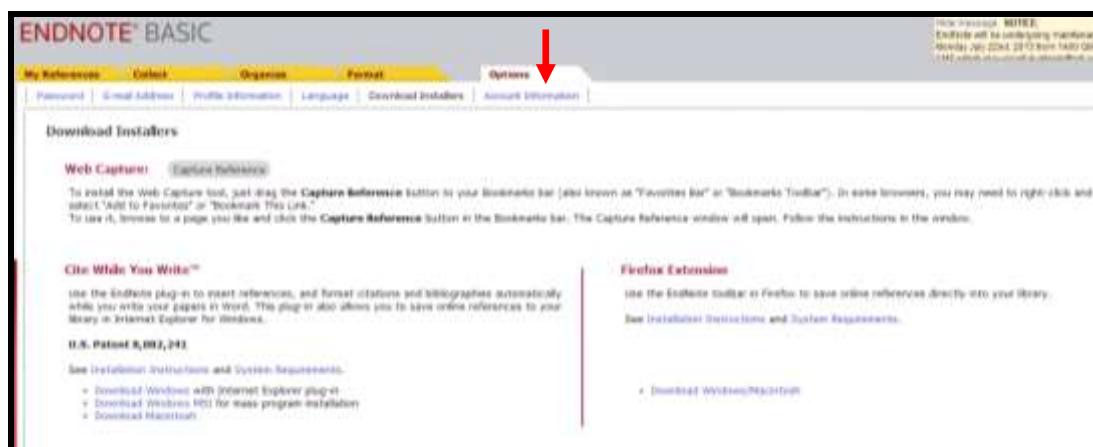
ENDNOTE BASIC

Hide message NOTICE:
EndNote will be undergoing maintenance
Monday July 22nd, 2013 from 1400 GMT
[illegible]

My References | Collect | Organize | Format | Options

Password | E-mail Address | Profile Information | Language | Download Installers | Account Information

Download Installers

Web Capture: Capture Reference

To install the Web Capture tool, just drag the Capture Reference button to your Bookmarks bar (also known as "Favorites Bar" or "Bookmarks Toolbar"). In some browsers, you may need to right-click and select "Add to Favorites" or "Bookmark This Link."
To use it, browse to a page you like and click the Capture Reference button in the Bookmarks bar. The Capture Reference window will open. Follow the instructions in the window.

Cite While You Write™

Use the EndNote plug-in to insert references, and format citations and bibliographies automatically while you write your papers in Word. This plug-in also allows you to save online references to your library in Internet Explorer for Windows.

U.S. Patent 8,082,241

See Installation Instructions and System Requirements.

• Download Windows with Internet Explorer plug-in
• Download Windows MSI for mass program installation
• Download Macintosh

Firefox Extension

Use the EndNote toolbar in Firefox to save online references directly into your library.

See Installation Instructions and System Requirements.

• Download Windows/Macintosh